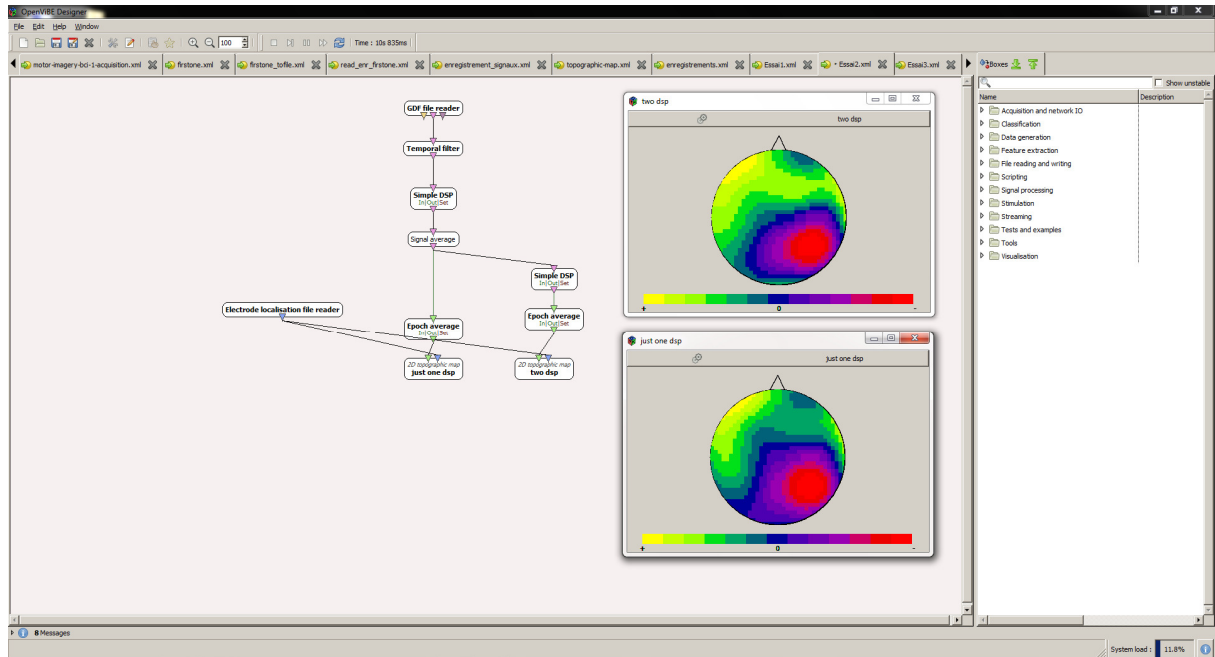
OpenViBE Designer

File Edit Help Window

100

Time : 10s 835ms

motor-imagery-bci-1-acquisition.xml firstone.xml firstone_tofile.xml read_enr_firstone.xml enregistrement_signaux.xml topographic-map.xml enregistrements.xml Essai1.xml * Essai2.xml Essai3.xml

Boxes

Show unstable

| Name | Description |
|---|---|
| Acquisition and network IO | |
| Classification | |
| Data generation | |
| Feature extraction | |
| File reading and writing | |
| Scripting | |
| Signal processing | |
| Stimulation | |
| Streaming | |
| Tests and examples | |
| Tools | |
| Visualisation | |

GDF file reader

Temporal filter

Simple DSP
In|Out|Set

Signal average

Simple DSP
In|Out|Set

Electrode localisation file reader

Epoch average
In|Out|Set

Epoch average
In|Out|Set

2D topographic map
just one dsp

2D topographic map
two dsp

two dsp

two dsp

+ 0 -

just one dsp

just one dsp

+ 0 -

8 Messages

System load : 11.8%